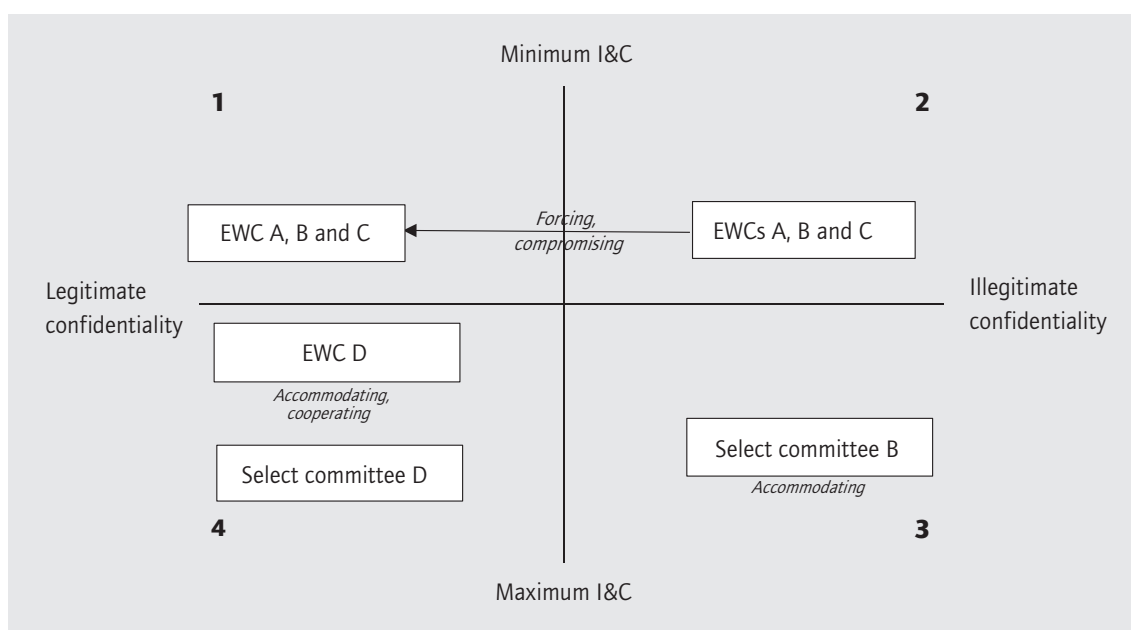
Minimum I&C

1

2

EWC A, B and C

*Forcing, compromising*

EWCs A, B and C

Legitimate confidentiality

Illegitimate confidentiality

EWC D

*Accommodating, cooperating*

Select committee B

*Accommodating*

Select committee D

4

3

Maximum I&C